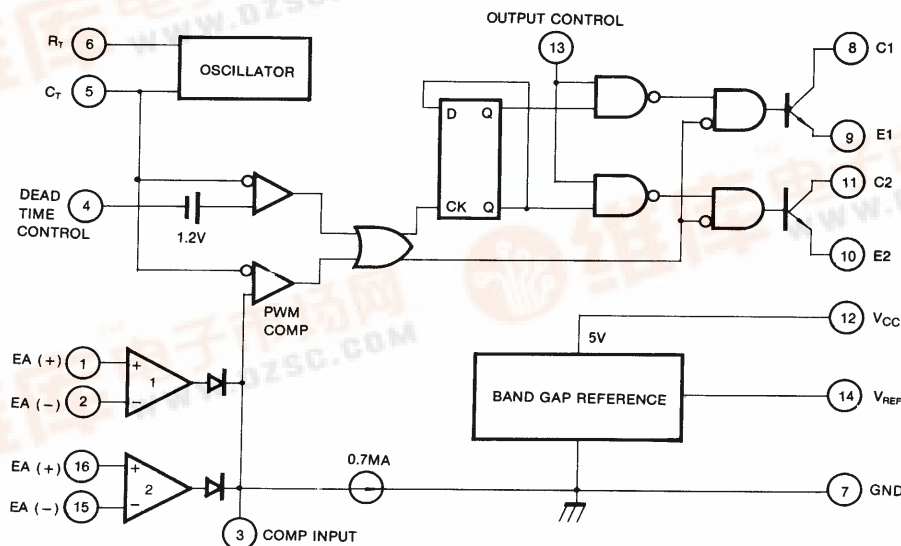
$R_T$ 6
$C_T$ 5
OSCILLATOR
OUTPUT CONTROL
13
D Q
CK Q
8 C1
9 E1
11 C2
10 E2
DEAD TIME CONTROL 4
1.2V
PWM COMP
12 $V_{CC}$
5V
EA (+) 1
EA (−) 2
1
BAND GAP REFERENCE
14 $V_{REF}$
EA (+) 16
EA (−) 15
2
0.7MA
7 GND
3 COMP INPUT
www.dzsc.com